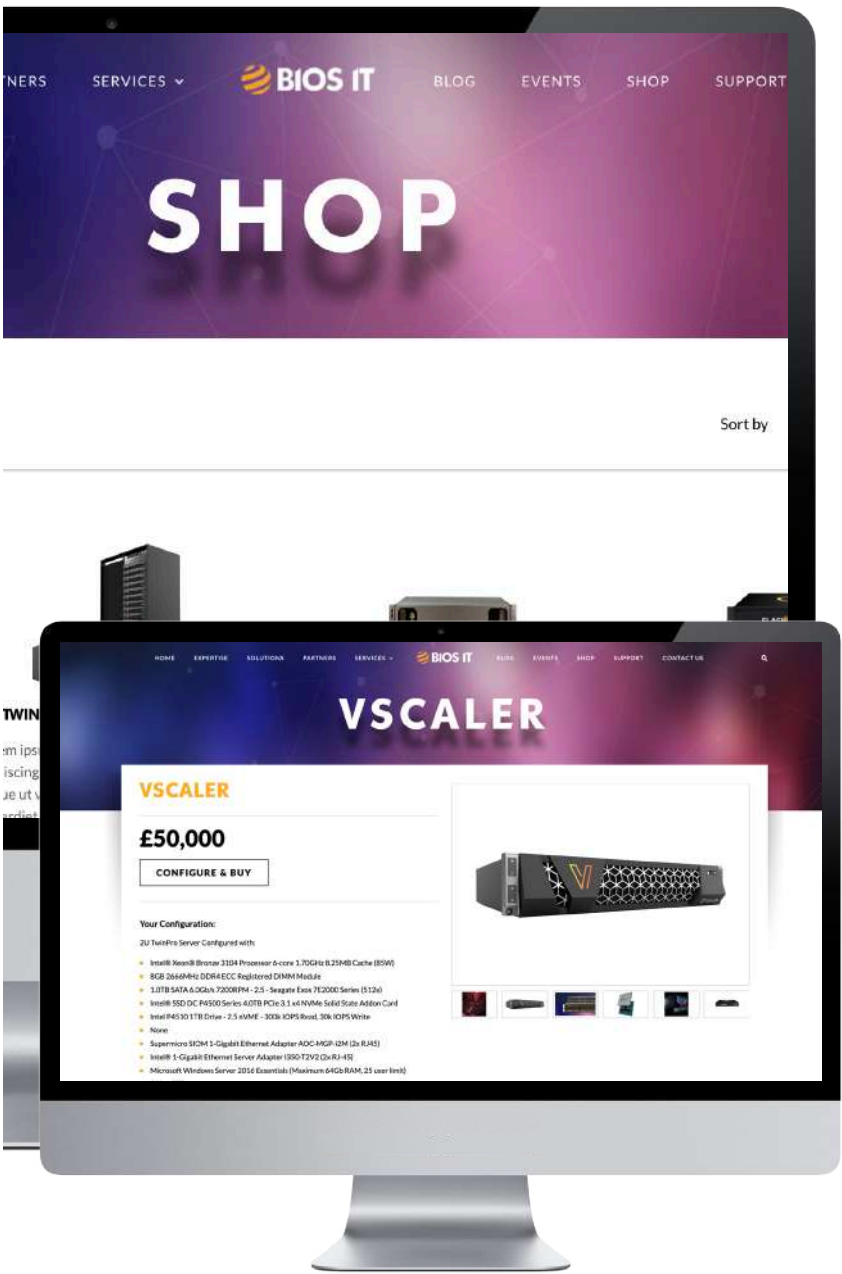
TNERS SERVICES BIOS IT BLOG EVENTS SHOP SUPPORT

SHOP

Sort by

TWIN

em ips
iscing
ue ut v
ardiet

HOME EXPERTISE SOLUTIONS PARTNERS SERVICES BIOS IT BLOG EVENTS SHOP SUPPORT CONTACT US

VSCALER

VSCALER

£50,000

CONFIGURE & BUY

Your Configuration:

2U TwinPro Server Configured with:

- Intel® Xeon® Bronze 3104 Processor 6-core 1.70GHz 8.25MB Cache (85W)
- 8GB 2666MHz DDR4 ECC Registered DIMM Module
- 1.0TB SATA 6.0Gb/s 7200RPM - 2.5 - Seagate Exos 7E2000 Series (512e)
- Intel® SSD DC P4500 Series 4.0TB PCIe 3.1 x4 NVMe Solid State Addon Card
- Intel P4510 1TB Drive - 2.5 nVME - 300k IOPS Read, 30k IOPS Write
- None
- Supermicro SIOM 1-Gigabit Ethernet Adapter AOC-MGP-I2M (2x RJ45)
- Intel® 1-Gigabit Ethernet Server Adapter I350-T2V2 (2x RJ-45)
- Microsoft Windows Server 2016 Essentials (Maximum 64Gb RAM, 25 user limit)